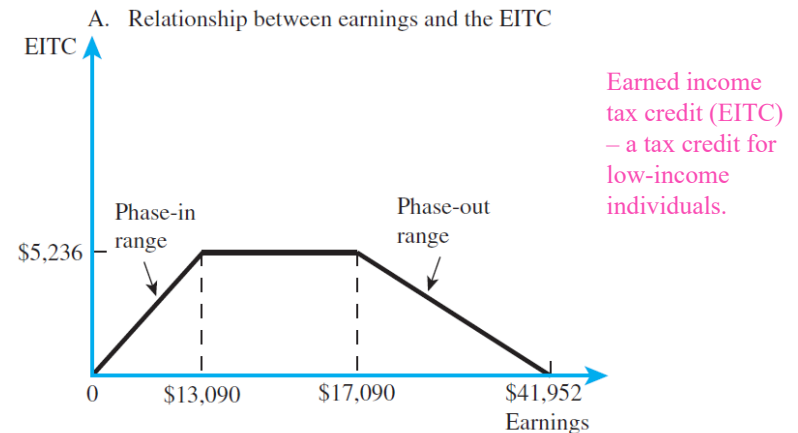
A. Relationship between earnings and the EITC

EITC

Phase-in range

Phase-out range

$5,236

0

$13,090

$17,090

$41,952

Earnings

Earned income tax credit (EITC) – a tax credit for low-income individuals.